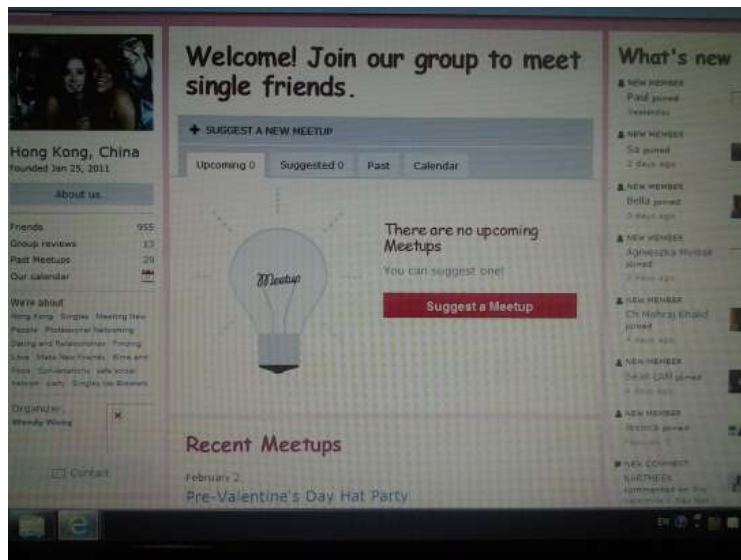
Hong Kong, China
Founded Jan 25, 2011

About us

Friends 955
Group reviews 13
Past Meetups 29
Our calendar

We're about
Hong Kong Singles Meeting New People Professional Networking Dating and Relationships Finding Love Make New Friends Wine and Food Conversations safe social network party Singles Ice Breakers

Organizer:
Wendy Wong

Contact

Welcome! Join our group to meet single friends.

+ SUGGEST A NEW MEETUP

Upcoming 0 Suggested 0 Past Calendar

Meetup

There are no upcoming Meetups
You can suggest one!

Suggest a Meetup

Recent Meetups

February 2
Pre-Valentine's Day Hat Party

What's new

NEW MEMBER
Paul joined
Yesterday

NEW MEMBER
Sa joined
2 days ago

NEW MEMBER
Bella joined
3 days ago

NEW MEMBER
Agnieszka Wodok joined
3 days ago

NEW MEMBER
Ch Mehraj Khalid joined
4 days ago

NEW MEMBER
Sarah LAM joined
4 days ago

NEW MEMBER
Jessica joined
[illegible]

NEW COMMENT
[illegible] commented on the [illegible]

EN